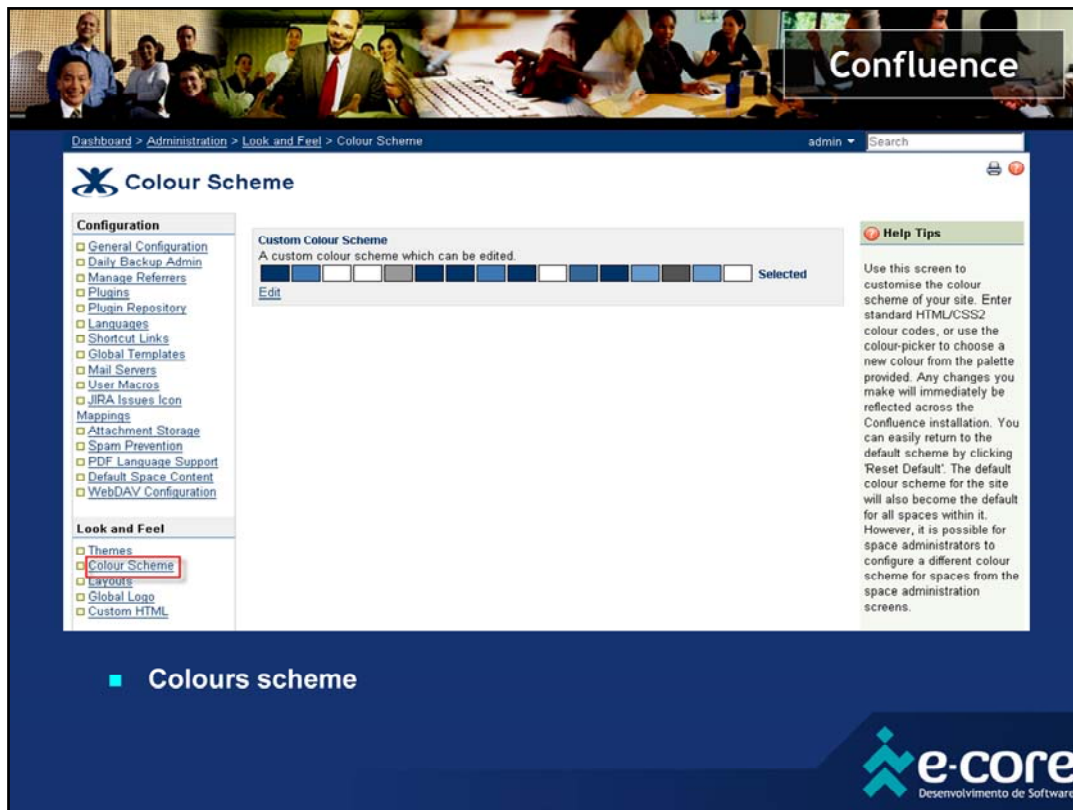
Confluence

Dashboard > Administration > Look and Feel > Colour Scheme

admin ▾ Search

Colour Scheme

Configuration
General Configuration
Daily Backup Admin
Manage Referrers
Plugins
Plugin Repository
Languages
Shortcut Links
Global Templates
Mail Servers
User Macros
JIRA Issues Icon Mappings
Attachment Storage
Spam Prevention
PDF Language Support
Default Space Content
WebDAV Configuration

Look and Feel
Themes
Colour Scheme
Layouts
Global Logo
Custom HTML

Custom Colour Scheme
A custom colour scheme which can be edited.
Selected
Edit

Help Tips

Use this screen to customise the colour scheme of your site. Enter standard HTML/CSS2 colour codes, or use the colour-picker to choose a new colour from the palette provided. Any changes you make will immediately be reflected across the Confluence installation. You can easily return to the default scheme by clicking 'Reset Default'. The default colour scheme for the site will also become the default for all spaces within it. However, it is possible for space administrators to configure a different colour scheme for spaces from the space administration screens.

Colours scheme

e-core
Desenvolvimento de Software